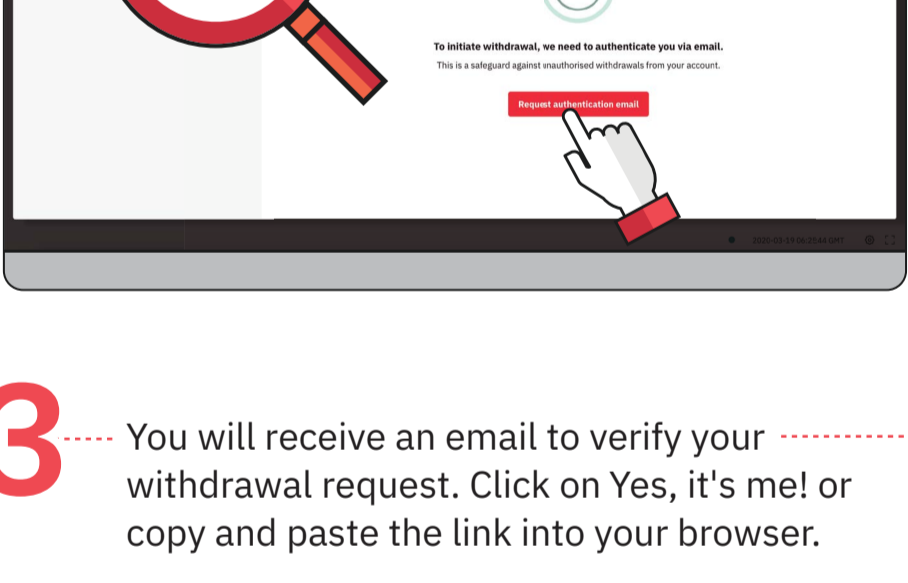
To initiate withdrawal, we need to authenticate you via email.

This is a safeguard against unauthorised withdrawals from your account.

Request authentication email

2020-03-19 06:25:44 GMT

3

You will receive an email to verify your withdrawal request. Click on Yes, it's me! or copy and paste the link into your browser.